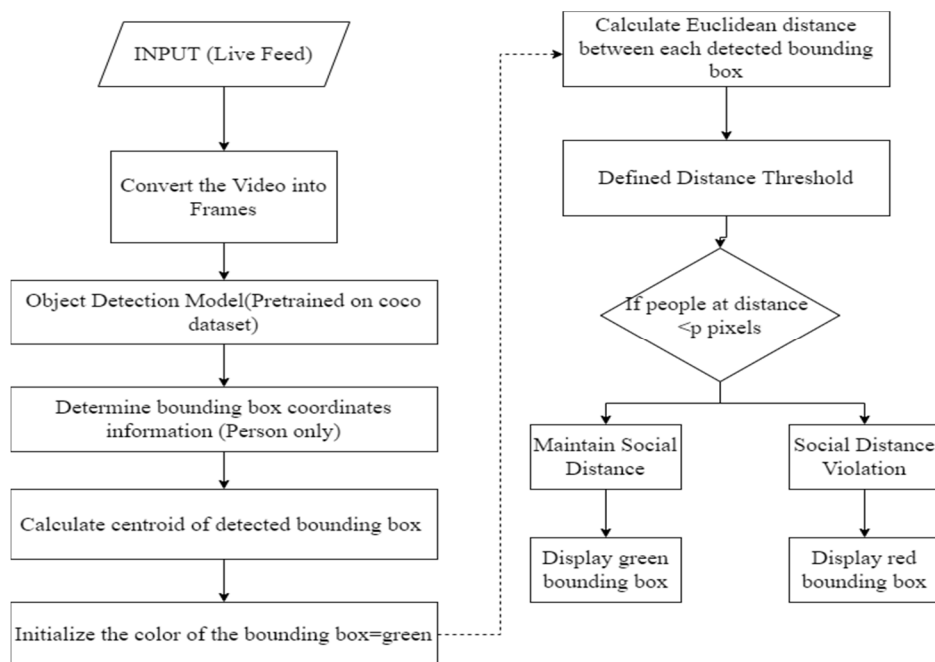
INPUT (Live Feed)

Convert the Video into Frames

Object Detection Model(Pretrained on coco dataset)

Determine bounding box coordinates information (Person only)

Calculate centroid of detected bounding box

Initialize the color of the bounding box=green

Calculate Euclidean distance between each detected bounding box

Defined Distance Threshold

If people at distance <p pixels

Maintain Social Distance

Social Distance Violation

Display green bounding box

Display red bounding box